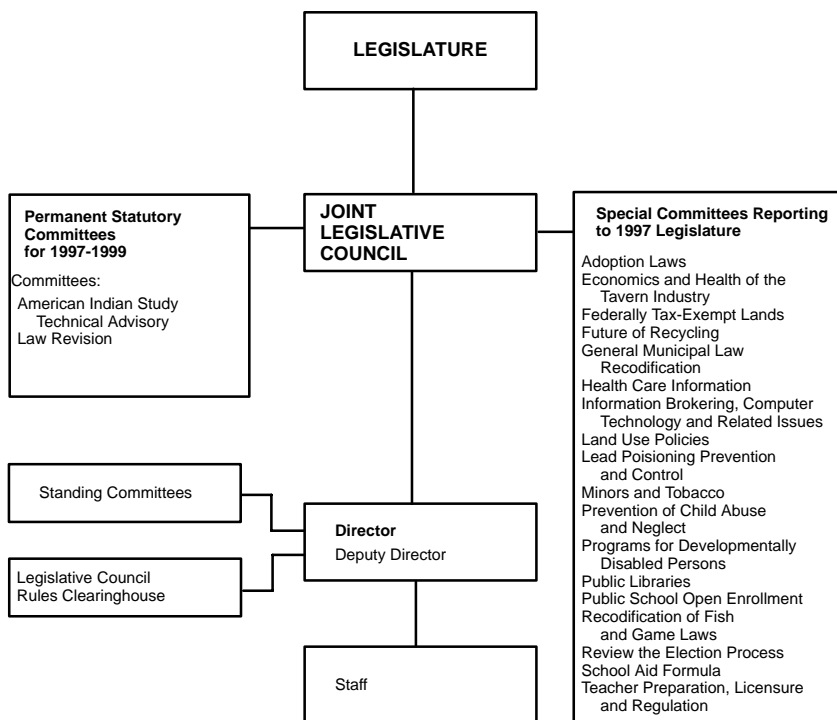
LEGISLATURE

Permanent Statutory Committees for 1997-1999

Committees:
American Indian Study
Technical Advisory
Law Revision

JOINT LEGISLATIVE COUNCIL

Special Committees Reporting to 1997 Legislature

Adoption Laws
Economics and Health of the Tavern Industry
Federally Tax-Exempt Lands
Future of Recycling
General Municipal Law Recodification
Health Care Information
Information Brokering, Computer Technology and Related Issues
Land Use Policies
Lead Poisoning Prevention and Control
Minors and Tobacco
Prevention of Child Abuse and Neglect
Programs for Developmentally Disabled Persons
Public Libraries
Public School Open Enrollment
Recodification of Fish and Game Laws
Review the Election Process
School Aid Formula
Teacher Preparation, Licensure and Regulation

Standing Committees

Legislative Council Rules Clearinghouse

Director
Deputy Director

Staff